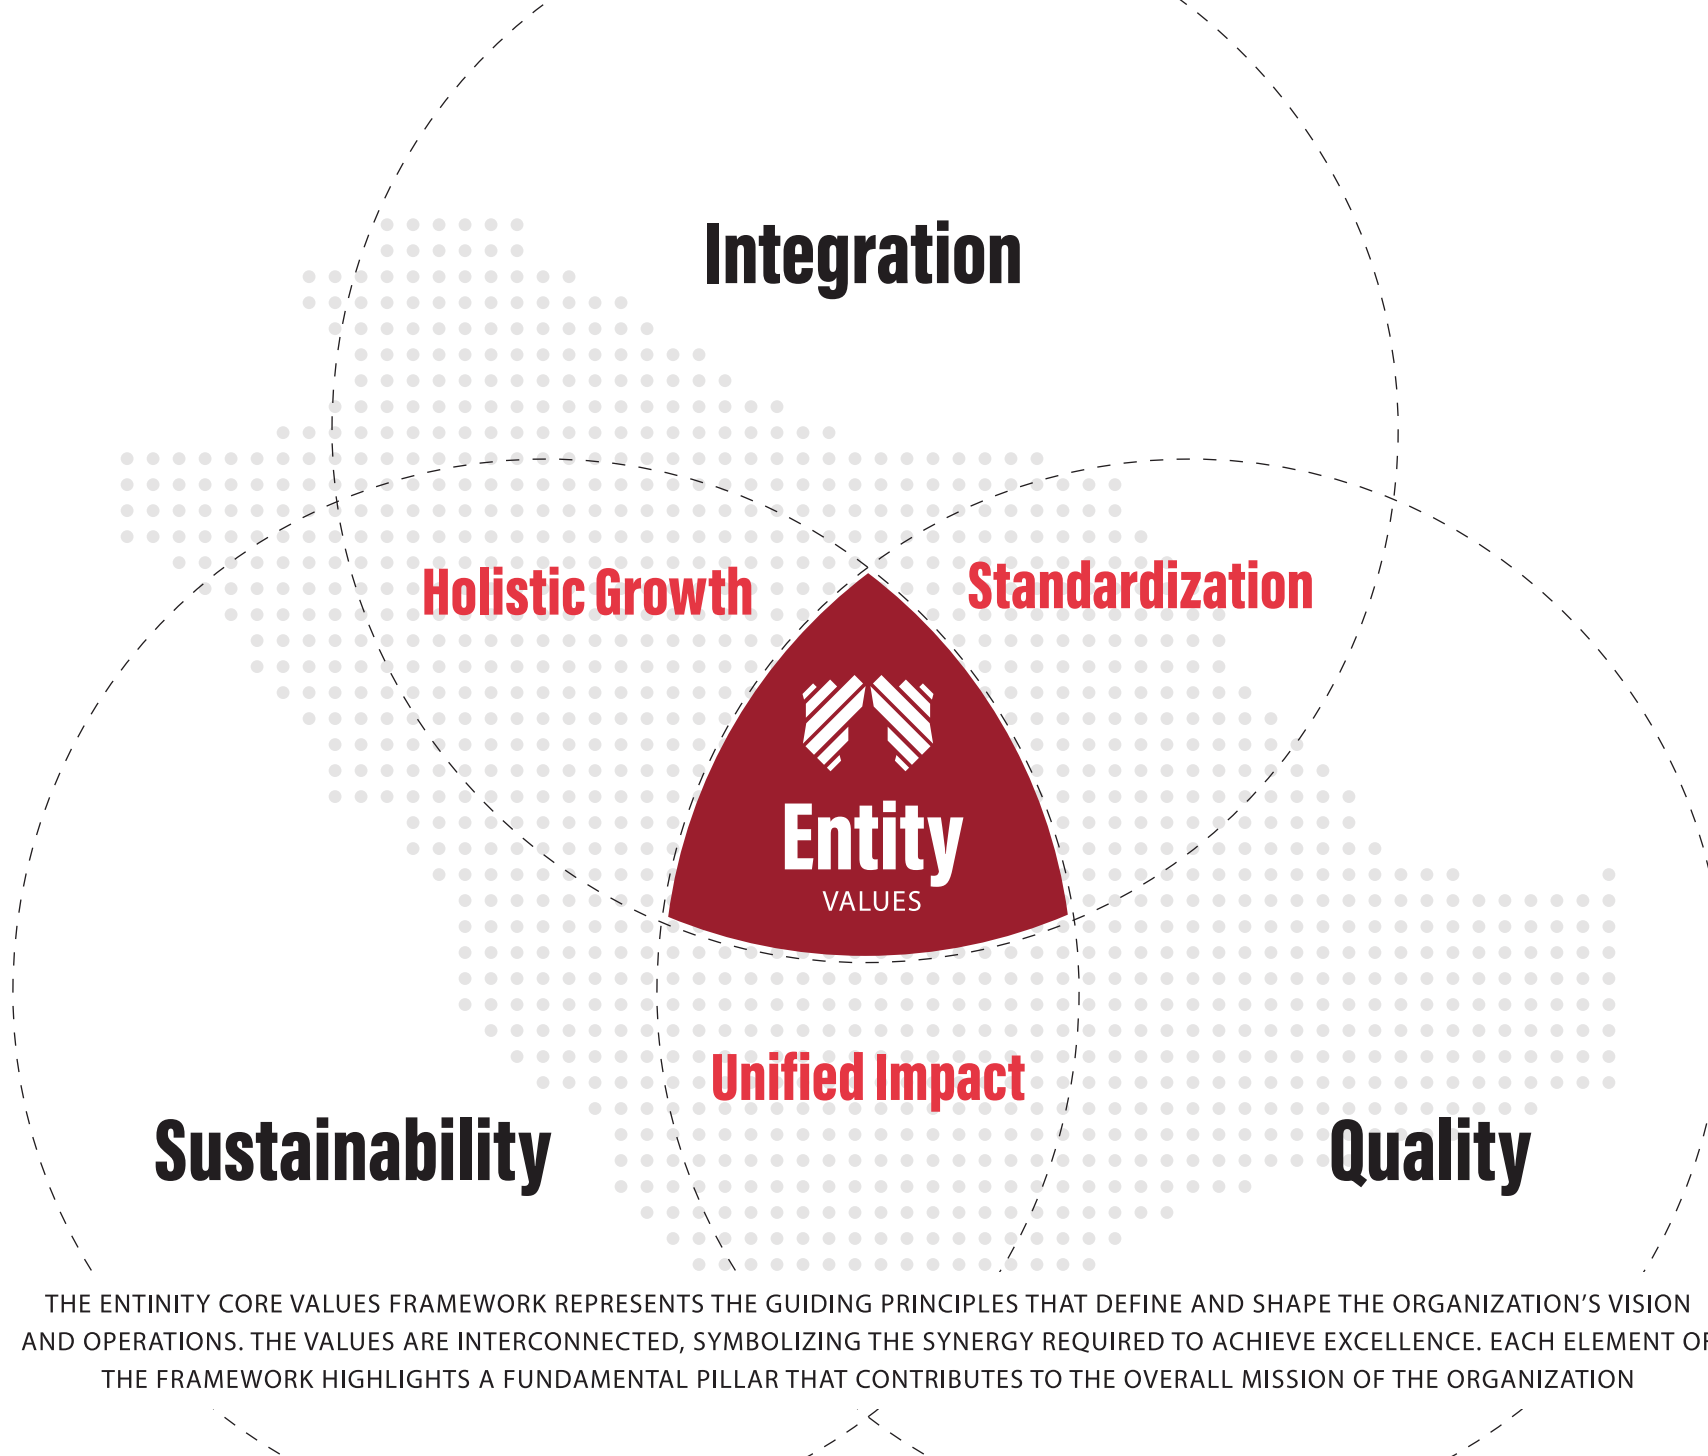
Integration

Holistic Growth

Standardization

Entity
VALUES

Unified Impact

Sustainability

Quality

THE ENTINITY CORE VALUES FRAMEWORK REPRESENTS THE GUIDING PRINCIPLES THAT DEFINE AND SHAPE THE ORGANIZATION’S VISION AND OPERATIONS. THE VALUES ARE INTERCONNECTED, SYMBOLIZING THE SYNERGY REQUIRED TO ACHIEVE EXCELLENCE. EACH ELEMENT OF THE FRAMEWORK HIGHLIGHTS A FUNDAMENTAL PILLAR THAT CONTRIBUTES TO THE OVERALL MISSION OF THE ORGANIZATION